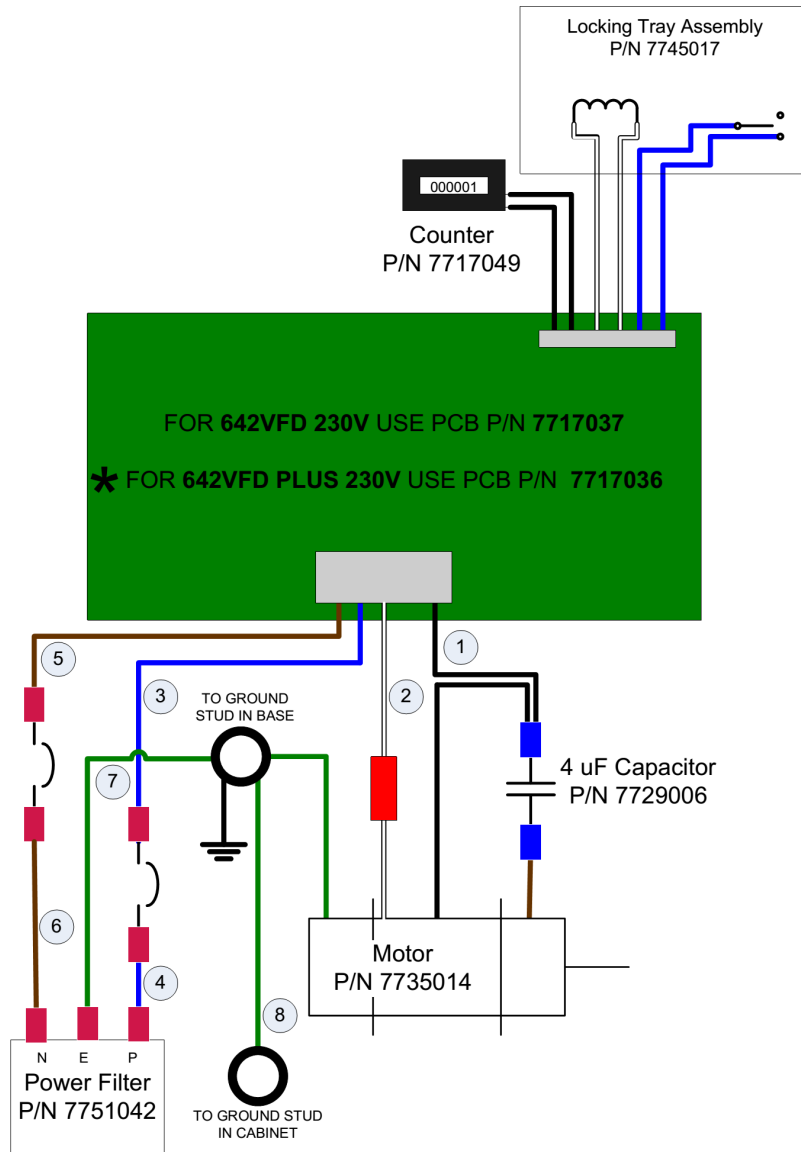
Locking Tray Assembly
P/N 7745017

000001

Counter
P/N 7717049

FOR **642VFD 230V** USE PCB P/N **7717037**

* FOR **642VFD PLUS 230V** USE PCB P/N **7717036**

5

1

3

2

TO GROUND STUD IN BASE

7

4 uF Capacitor
P/N 7729006

6

Motor
P/N 7735014

4

8

N E P
Power Filter
P/N 7751042

TO GROUND STUD IN CABINET